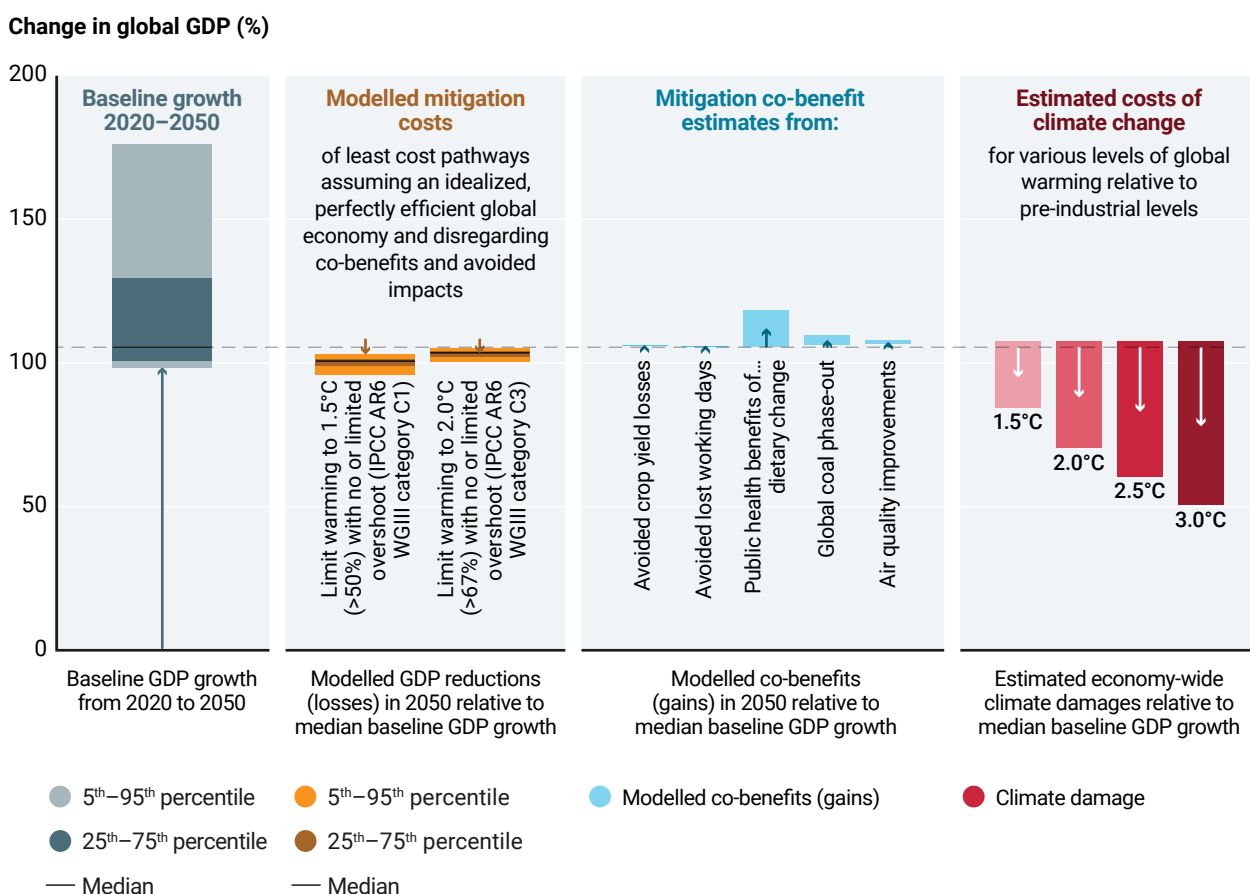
Change in global GDP (%)

200
150
100
50
0

Baseline growth 2020–2050

Modelled mitigation costs

of least cost pathways assuming an idealized, perfectly efficient global economy and disregarding co-benefits and avoided impacts

Limit warming to 1.5°C (>50%) with no or limited overshoot (IPCC AR6 WGIII category C1)

Limit warming to 2.0°C (>67%) with no or limited overshoot (IPCC AR6 WGIII category C3)

Mitigation co-benefit estimates from:

Avoided crop yield losses

Avoided lost working days

Public health benefits of... dietary change

Global coal phase-out

Air quality improvements

Estimated costs of climate change

for various levels of global warming relative to pre-industrial levels

1.5°C
2.0°C
2.5°C
3.0°C

Baseline GDP growth from 2020 to 2050

Modelled GDP reductions (losses) in 2050 relative to median baseline GDP growth

Modelled co-benefits (gains) in 2050 relative to median baseline GDP growth

Estimated economy-wide climate damages relative to median baseline GDP growth

5th–95th percentile
25th–75th percentile
Median
5th–95th percentile
25th–75th percentile
Median
Modelled co-benefits (gains)
Climate damage